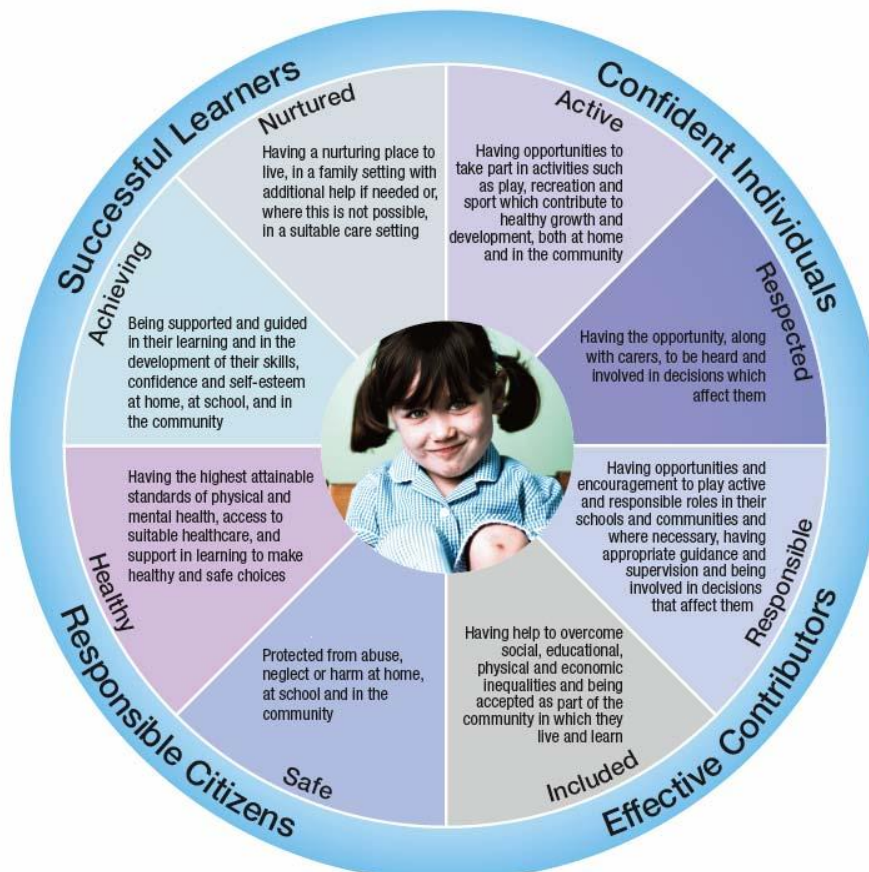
Successful Learners

Confident Individuals

Effective Contributors

Responsible Citizens

Nurtured

Having a nurturing place to live, in a family setting with additional help if needed or, where this is not possible, in a suitable care setting

Active

Having opportunities to take part in activities such as play, recreation and sport which contribute to healthy growth and development, both at home and in the community

Respected

Having the opportunity, along with carers, to be heard and involved in decisions which affect them

Responsible

Having opportunities and encouragement to play active and responsible roles in their schools and communities and where necessary, having appropriate guidance and supervision and being involved in decisions that affect them

Included

Having help to overcome social, educational, physical and economic inequalities and being accepted as part of the community in which they live and learn

Safe

Protected from abuse, neglect or harm at home, at school and in the community

Healthy

Having the highest attainable standards of physical and mental health, access to suitable healthcare, and support in learning to make healthy and safe choices

Achieving

Being supported and guided in their learning and in the development of their skills, confidence and self-esteem at home, at school, and in the community